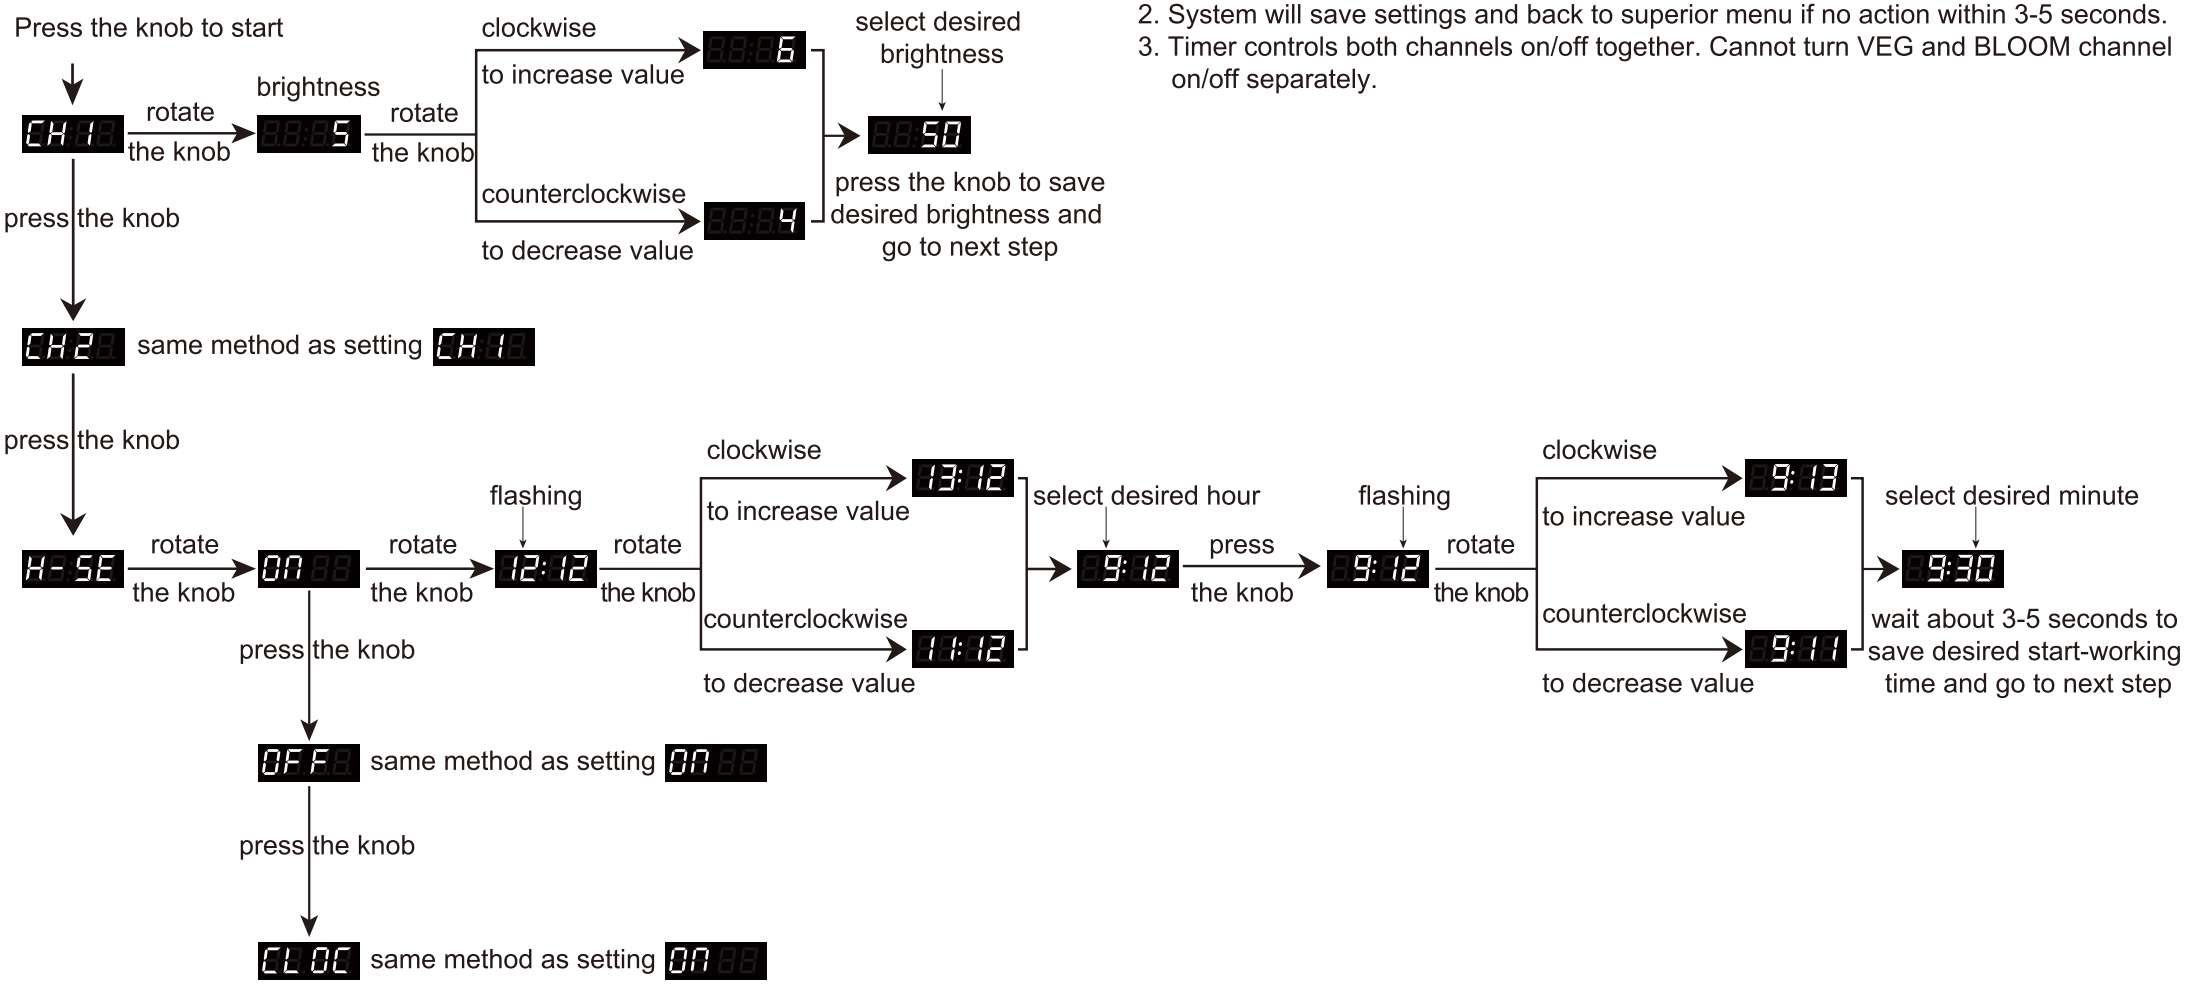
2. System will save settings and back to superior menu if no action within 3-5 seconds.
3. Timer controls both channels on/off together. Cannot turn VEG and BLOOM channel on/off separately.

Press the knob to start

CH 1 rotate the knob brightness 5 rotate the knob

clockwise to increase value 6

counterclockwise to decrease value 4

select desired brightness 50

press the knob to save desired brightness and go to next step

press the knob

CH 2 same method as setting CH 1

press the knob

H-SE rotate the knob ON rotate the knob flashing 12:12 rotate the knob

clockwise to increase value 13:12

counterclockwise to decrease value 11:12

select desired hour 9:12 press the knob flashing 9:12 rotate the knob

clockwise to increase value 9:13

counterclockwise to decrease value 9:11

select desired minute 9:30

wait about 3-5 seconds to save desired start-working time and go to next step

press the knob

OFF same method as setting ON

press the knob

CLOC same method as setting ON